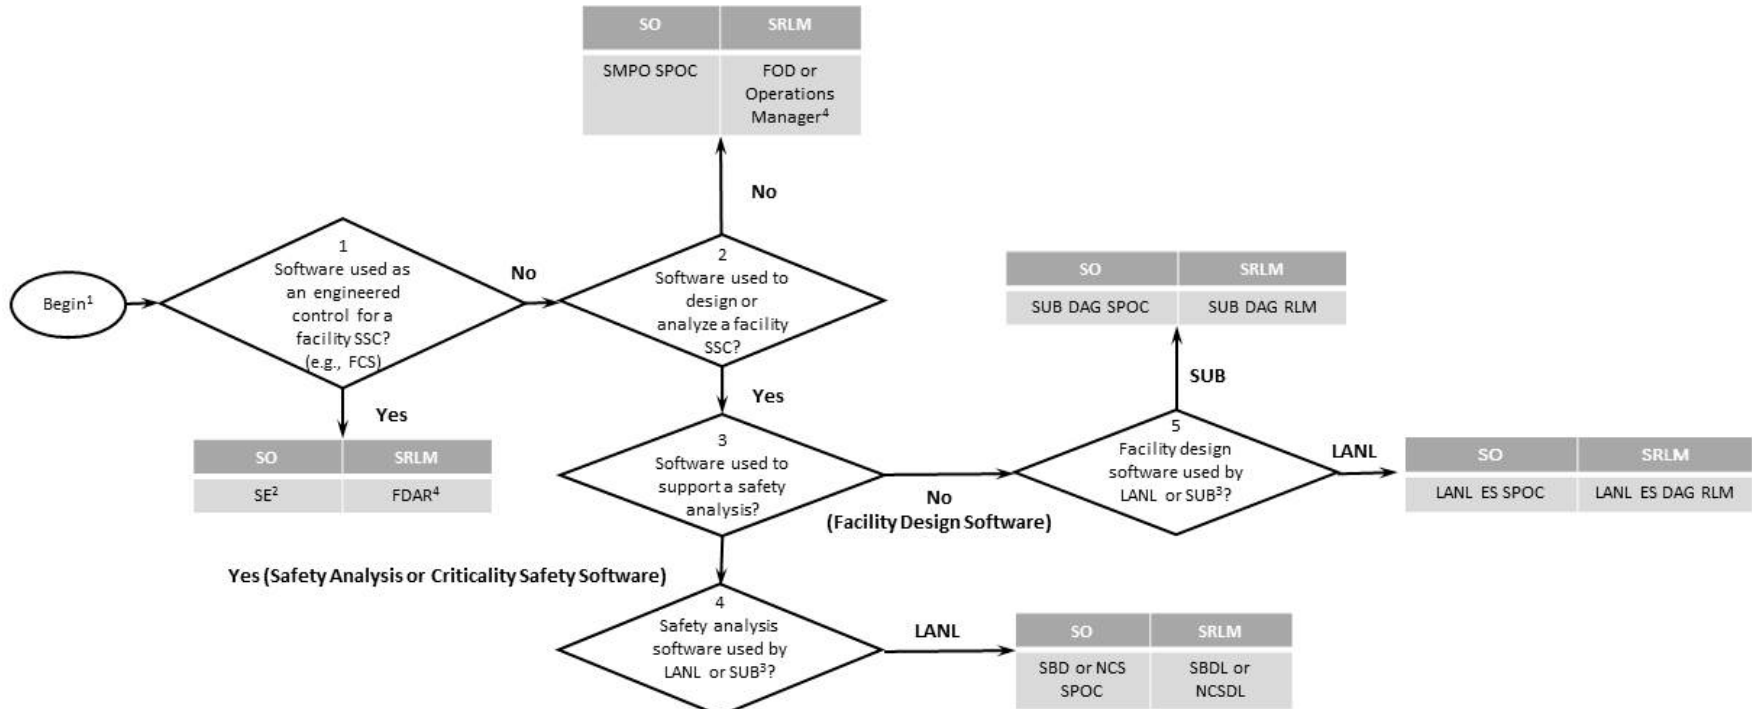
| SO | SRLM |
|---|---|
| SMPO SPOC | FOD or Operations Manager$^4$ |

No

Begin$^1$

1
Software used as an engineered control for a facility SSC? (e.g., FCS)

No

2
Software used to design or analyze a facility SSC?

| SO | SRLM |
|---|---|
| SUB DAG SPOC | SUB DAG RLM |

SUB

Yes

Yes

| SO | SRLM |
|---|---|
| SE$^2$ | FDAR$^4$ |

3
Software used to support a safety analysis?

No
(Facility Design Software)

5
Facility design software used by LANL or SUB$^3$?

LANL

| SO | SRLM |
|---|---|
| LANL ES SPOC | LANL ES DAG RLM |

Yes (Safety Analysis or Criticality Safety Software)

4
Safety analysis software used by LANL or SUB$^3$?

LANL

| SO | SRLM |
|---|---|
| SBD or NCS SPOC | SBDL or NCSDL |